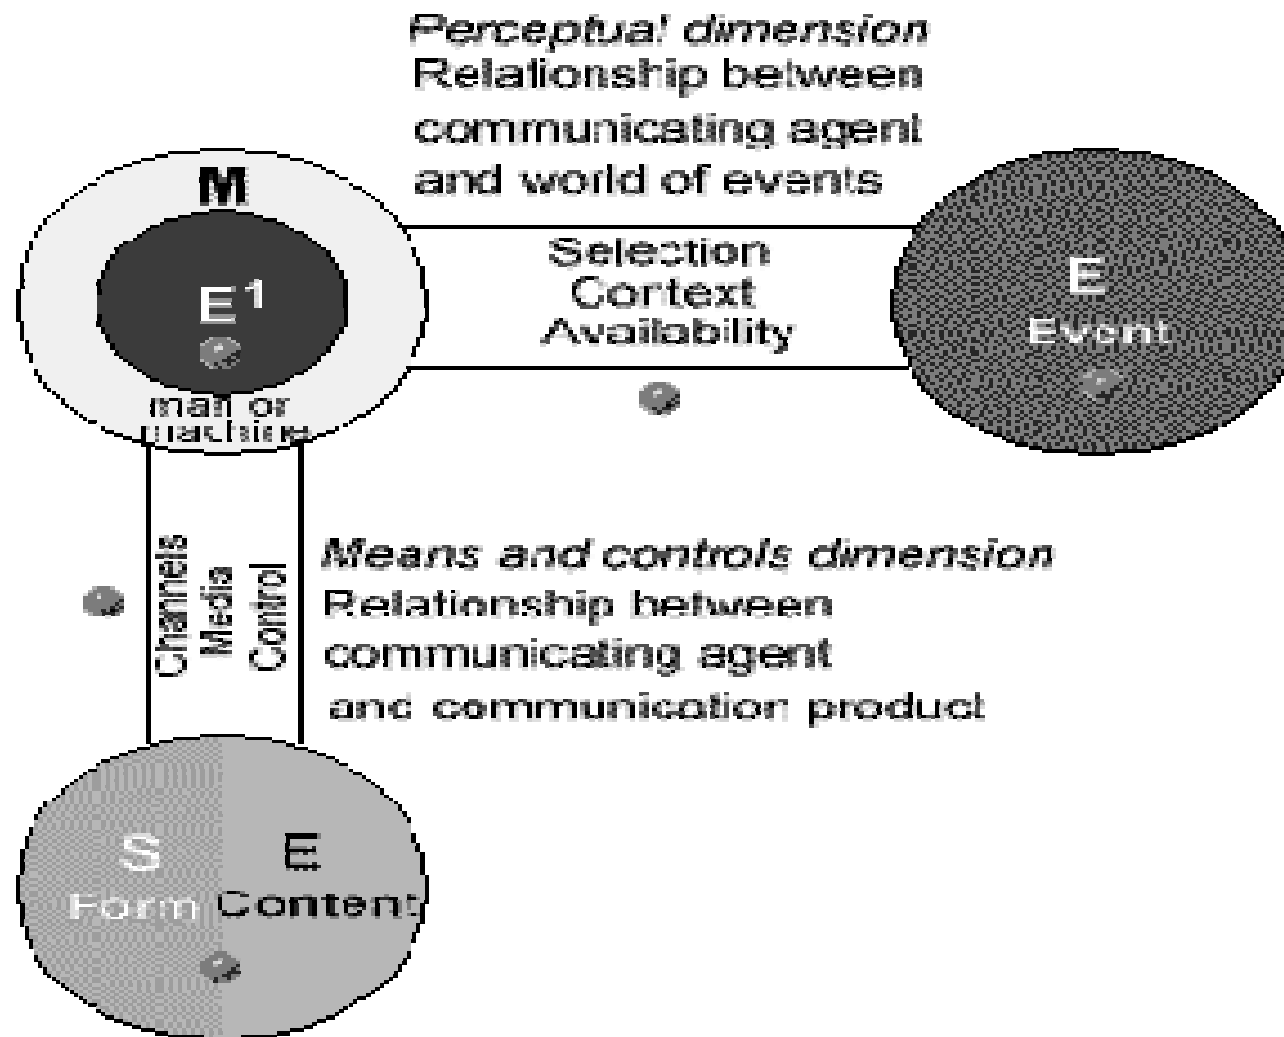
Perceptual dimension
Relationship between communicating agent and world of events

M

$E^1$

man or machine

Selection
Context
Availability

E
Event

Channels
Media
Control

Means and controls dimension
Relationship between communicating agent and communication product

S
Form

E
Content